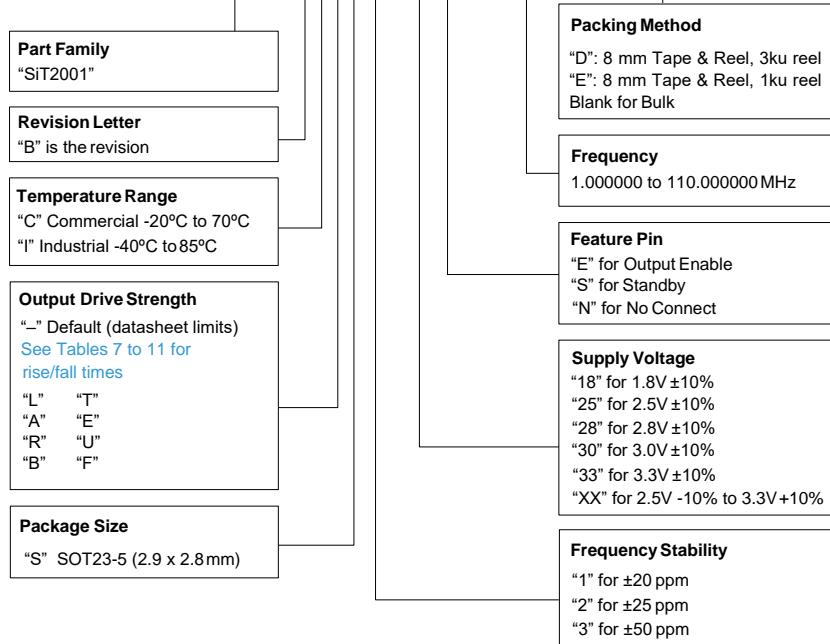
**Part Family**
"SiT2001"

**Revision Letter**
"B" is the revision

**Temperature Range**
"C" Commercial -20ºC to 70ºC
"I" Industrial -40ºC to 85ºC

**Output Drive Strength**
"–" Default (datasheet limits)
See Tables 7 to 11 for rise/fall times

"L" "T"
"A" "E"
"R" "U"
"B" "F"

**Package Size**
"S" SOT23-5 (2.9 x 2.8 mm)

**Packing Method**
"D": 8 mm Tape & Reel, 3ku reel
"E": 8 mm Tape & Reel, 1ku reel
Blank for Bulk

**Frequency**
1.000000 to 110.000000 MHz

**Feature Pin**
"E" for Output Enable
"S" for Standby
"N" for No Connect

**Supply Voltage**
"18" for 1.8V ±10%
"25" for 2.5V ±10%
"28" for 2.8V ±10%
"30" for 3.0V ±10%
"33" for 3.3V ±10%
"XX" for 2.5V -10% to 3.3V +10%

**Frequency Stability**
"1" for ±20 ppm
"2" for ±25 ppm
"3" for ±50 ppm